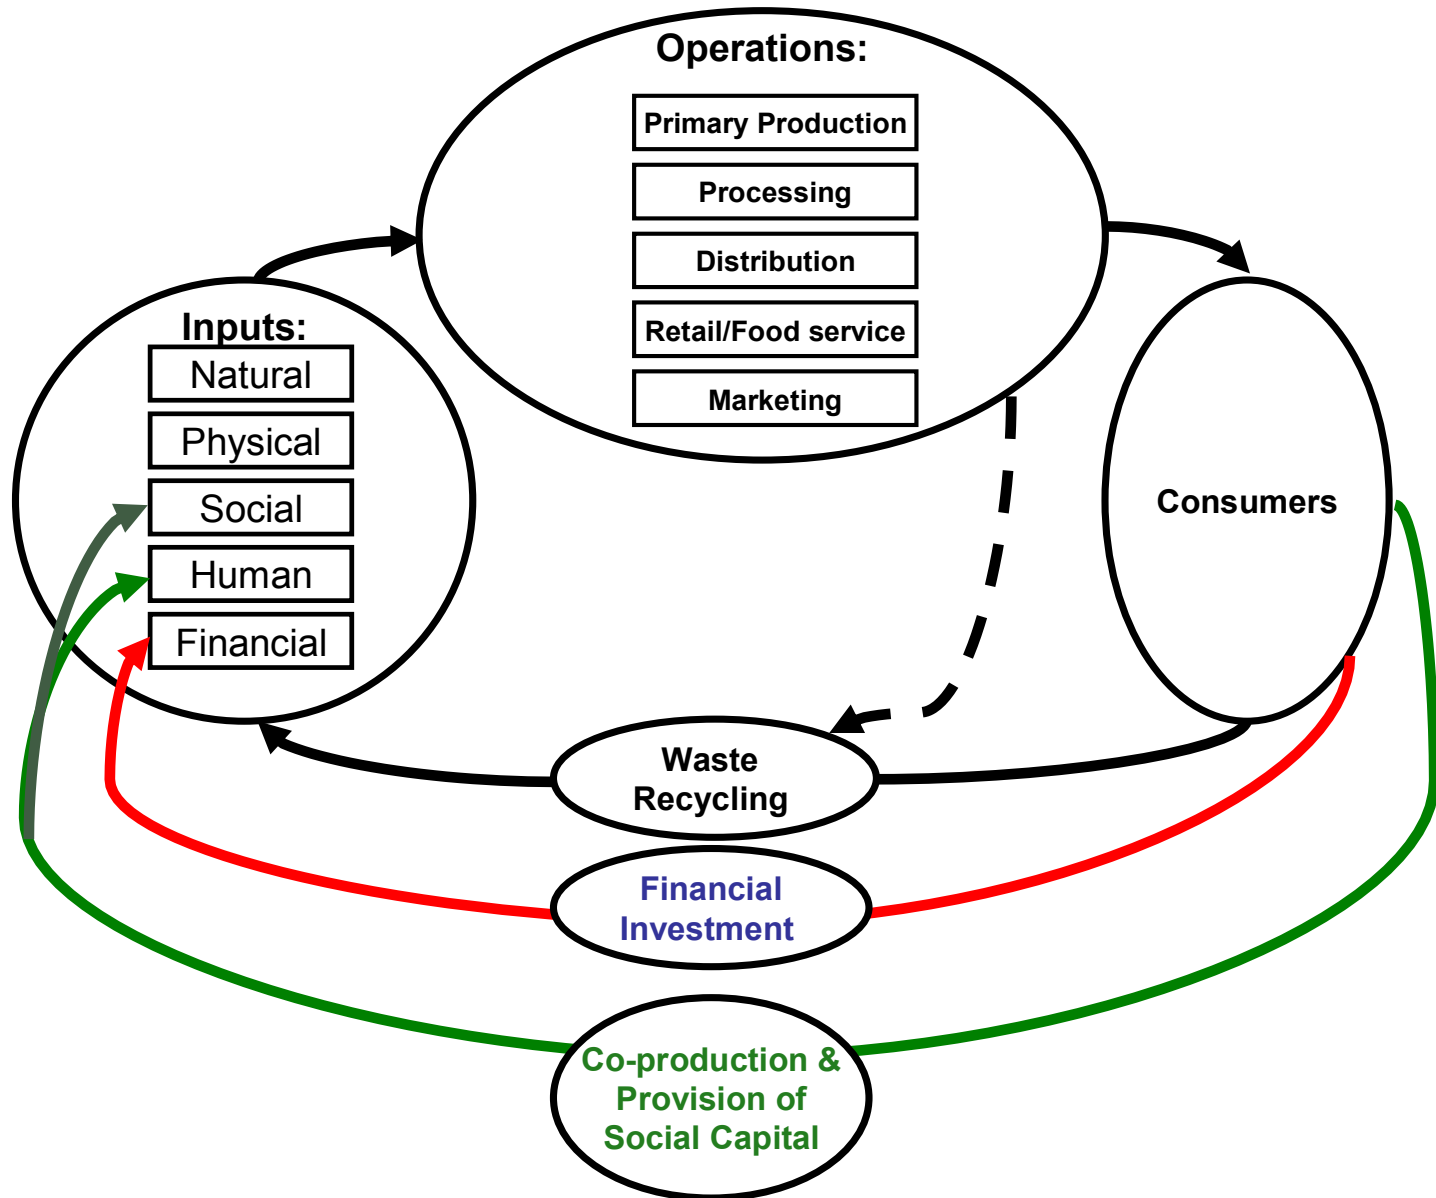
Operations:

Primary Production

Processing

Distribution

Retail/Food service

Marketing

Inputs:

Natural

Physical

Social

Human

Financial

Consumers

Waste Recycling

Financial Investment

Co-production & Provision of Social Capital